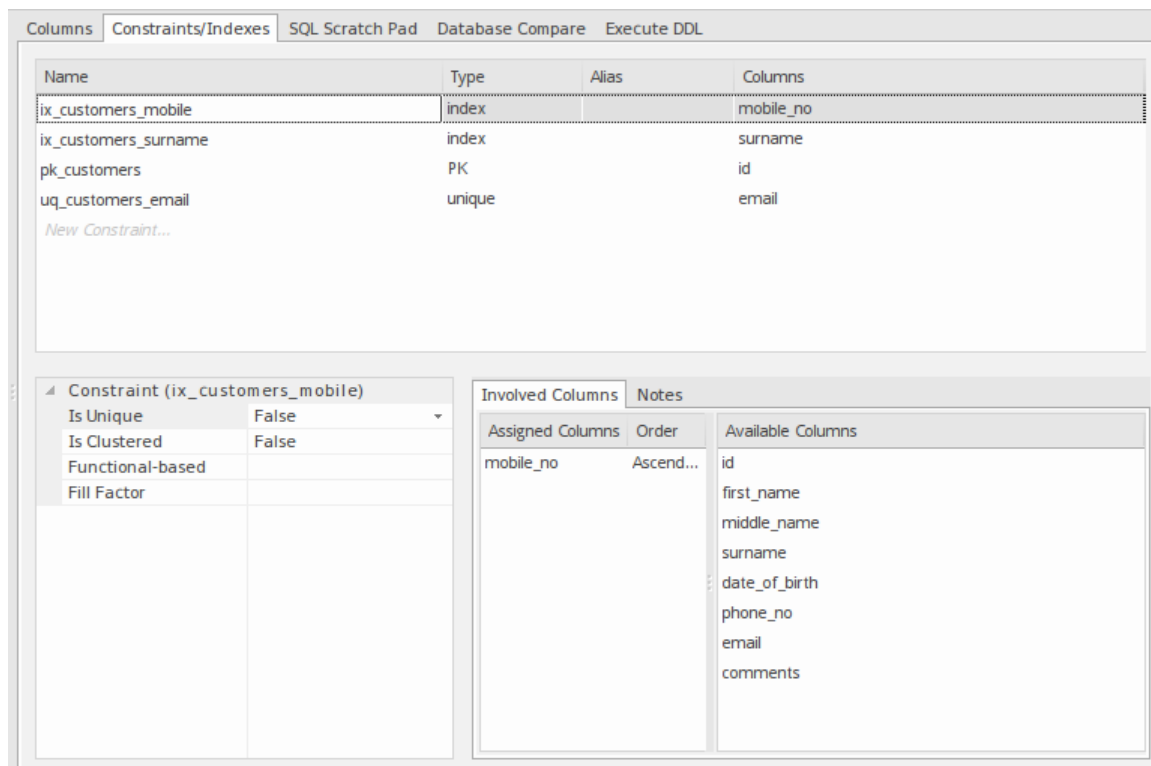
Columns | Constraints/Indexes | SQL Scratch Pad | Database Compare | Execute DDL

| Name | Type | Alias | Columns |
|---|---|---|---|
| ix_customers_mobile | index | | mobile_no |
| ix_customers_surname | index | | surname |
| pk_customers | PK | | id |
| uq_customers_email | unique | | email |
| New Constraint... | | | |

Constraint (ix_customers_mobile)

| | |
|---|---|
| Is Unique | False |
| Is Clustered | False |
| Functional-based | |
| Fill Factor | |

Involved Columns | Notes

| Assigned Columns | Order |
|---|---|
| mobile_no | Ascend... |

| Available Columns |
|---|
| id |
| first_name |
| middle_name |
| surname |
| date_of_birth |
| phone_no |
| email |
| comments |